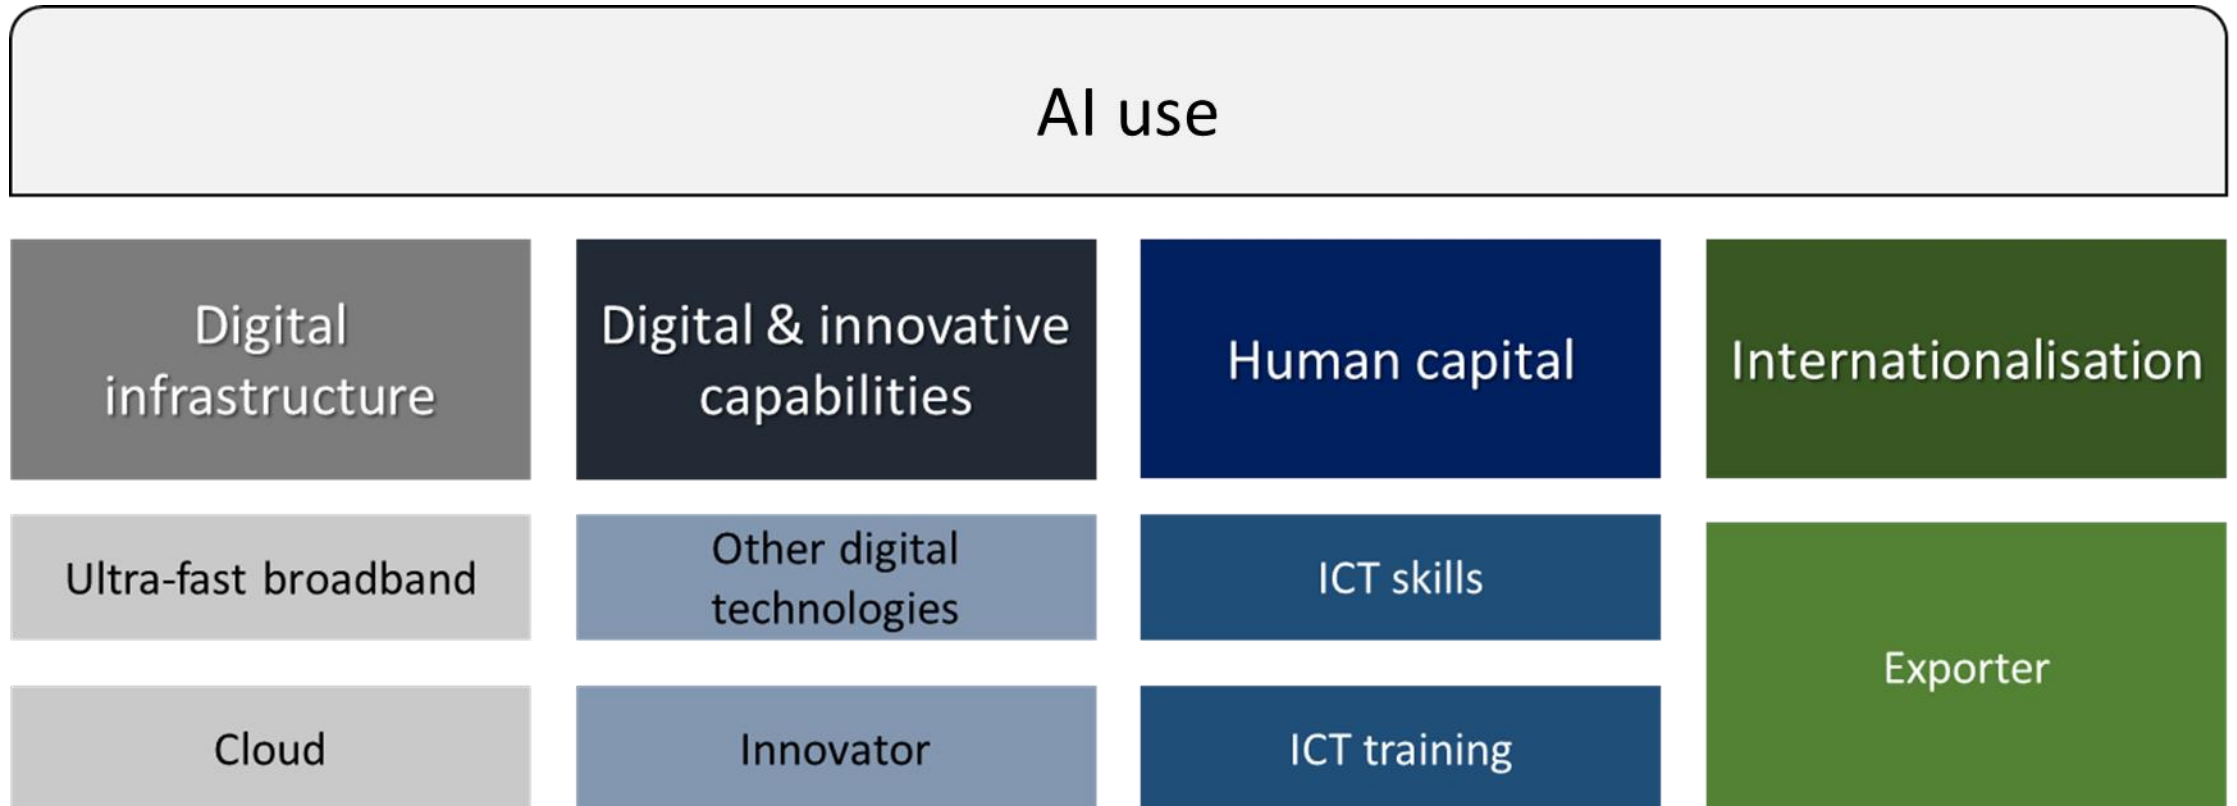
AI use

Digital infrastructure

Ultra-fast broadband

Cloud

Digital & innovative capabilities

Other digital technologies

Innovator

Human capital

ICT skills

ICT training

Internationalisation

Exporter